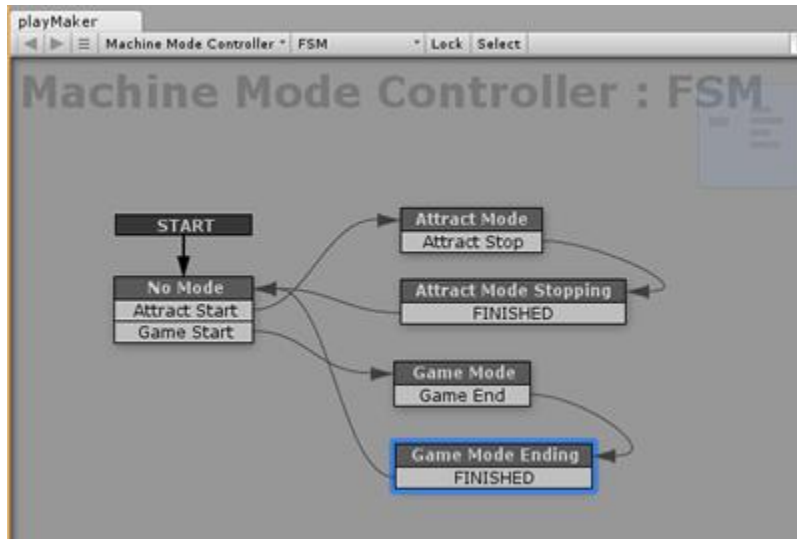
playMaker

Machine Mode Controller | FSM | Lock | Select

Machine Mode Controller : FSM

START

No Mode
Attract Start
Game Start

Attract Mode
Attract Stop

Attract Mode Stopping
FINISHED

Game Mode
Game End

Game Mode Ending
FINISHED